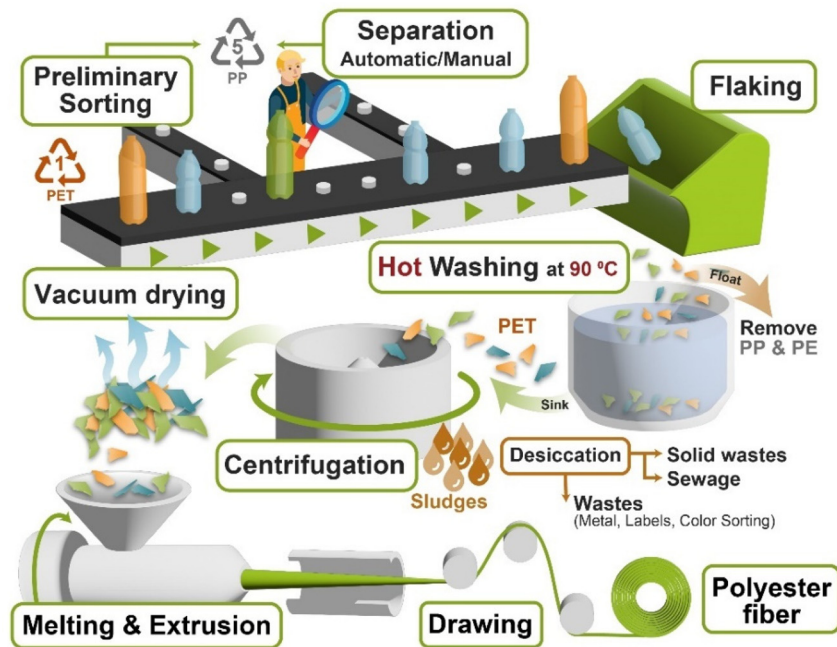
5
PP

Separation
Automatic/Manual

Preliminary Sorting

1
PET

Flaking

Hot Washing at 90 ºC

Float

Remove
PP & PE

Vacuum drying

PET

Sink

Centrifugation

Sludges

Desiccation

Solid wastes
Sewage

Wastes
(Metal, Labels, Color Sorting)

Melting & Extrusion

Drawing

Polyester fiber